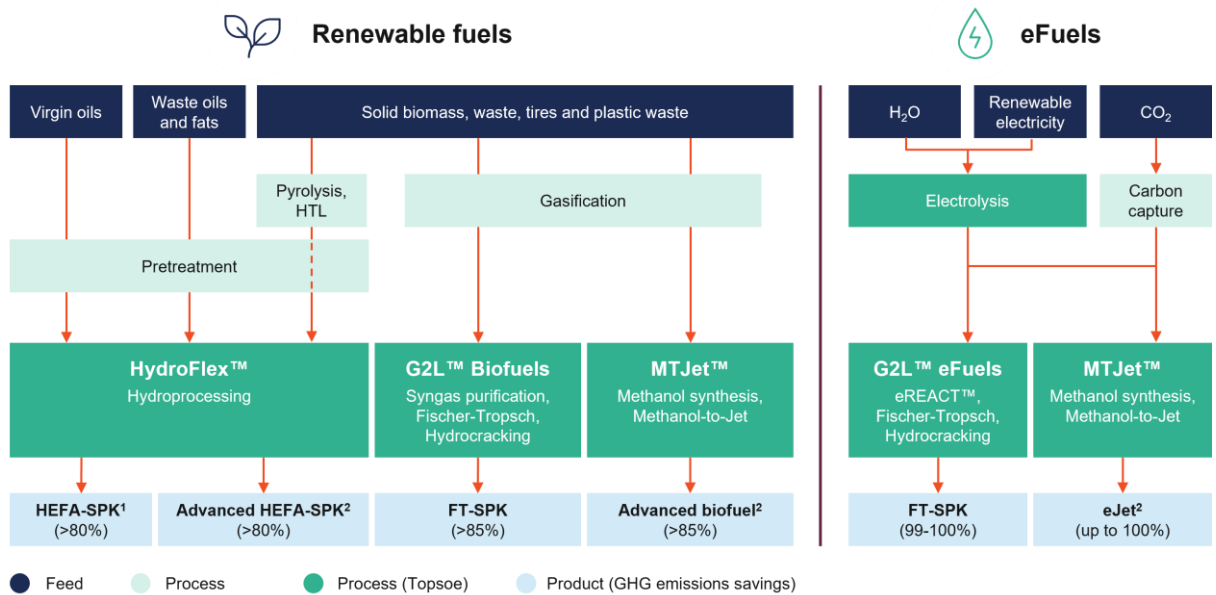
Renewable fuels

eFuels

Virgin oils

Waste oils and fats

Solid biomass, waste, tires and plastic waste

$H_2O$

Renewable electricity

$CO_2$

Pyrolysis, HTL

Gasification

Electrolysis

Carbon capture

Pretreatment

HydroFlex™
Hydroprocessing

G2L™ Biofuels
Syngas purification, Fischer-Tropsch, Hydrocracking

MTJet™
Methanol synthesis, Methanol-to-Jet

G2L™ eFuels
eREACT™, Fischer-Tropsch, Hydrocracking

MTJet™
Methanol synthesis, Methanol-to-Jet

HEFA-SPK$^1$
(>80%)

Advanced HEFA-SPK$^2$
(>80%)

FT-SPK
(>85%)

Advanced biofuel$^2$
(>85%)

FT-SPK
(99-100%)

eJet$^2$
(up to 100%)

Feed

Process

Process (Topsoe)

Product (GHG emissions savings)